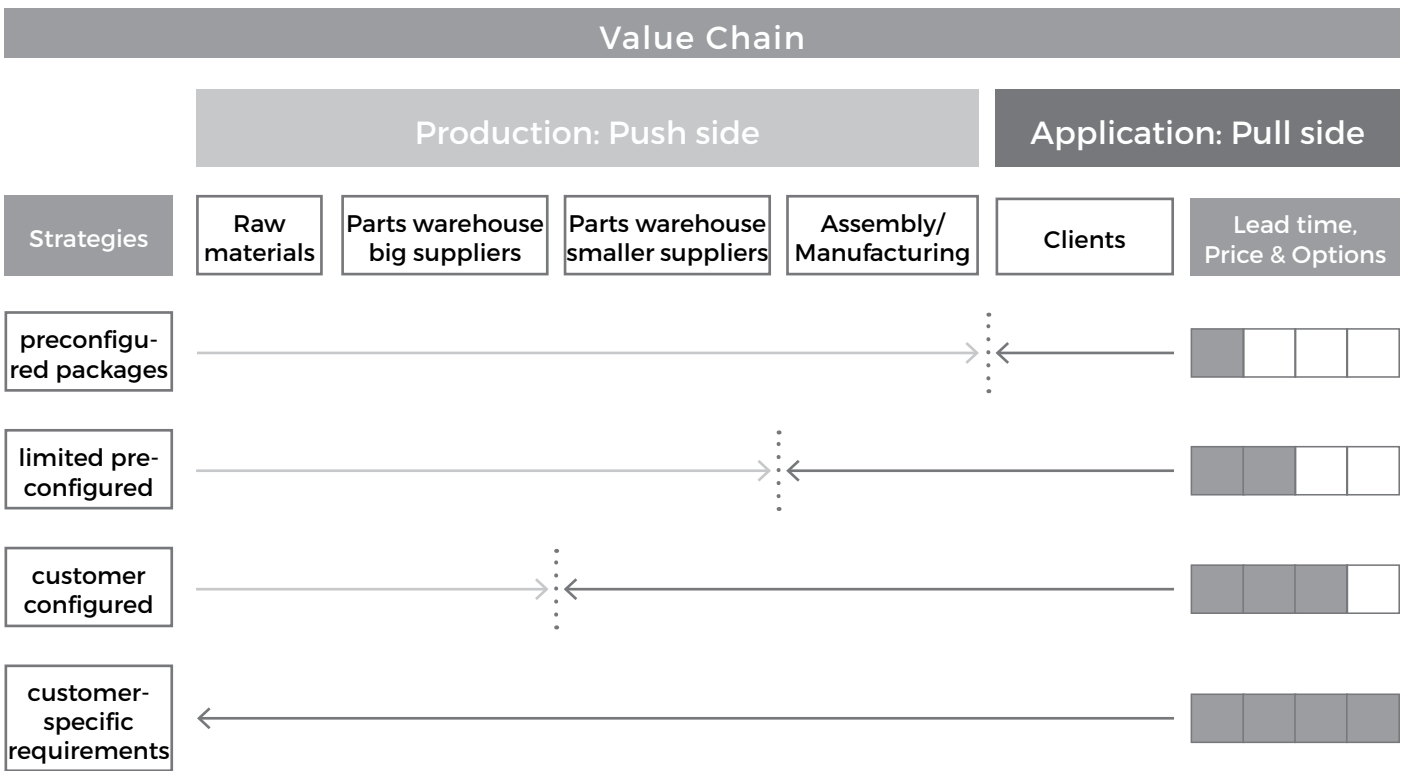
Value Chain

Production: Push side

Application: Pull side

Strategies

Raw materials

Parts warehouse big suppliers

Parts warehouse smaller suppliers

Assembly/ Manufacturing

Clients

Lead time, Price & Options

preconfigured packages

limited preconfigured

customer configured

customer-specific requirements